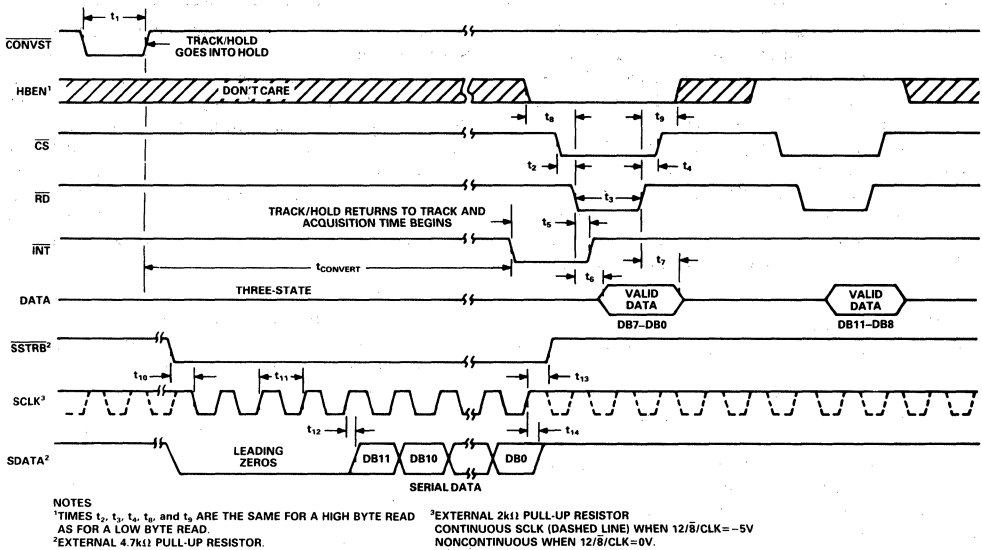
$t_1$

$\overline{CONVST}$

TRACK/HOLD GOES INTO HOLD

HBEN$^1$

DON'T CARE

$t_8$

$t_9$

$\overline{CS}$

$t_2$

$t_4$

$\overline{RD}$

$t_3$

TRACK/HOLD RETURNS TO TRACK AND ACQUISITION TIME BEGINS

$t_5$

$\overline{INT}$

$t_{CONVERT}$

$t_6$

$t_7$

DATA

THREE-STATE

VALID DATA

DB7–DB0

VALID DATA

DB11–DB8

$\overline{SSTRB}^2$

$t_{10}$

$t_{11}$

$t_{13}$

SCLK$^3$

$t_{12}$

$t_{14}$

SDATA$^2$

LEADING ZEROS

DB11

DB10

DB0

SERIAL DATA

NOTES
$^1$TIMES $t_2$, $t_3$, $t_4$, $t_8$, and $t_9$ ARE THE SAME FOR A HIGH BYTE READ AS FOR A LOW BYTE READ.
$^2$EXTERNAL 4.7kΩ PULL-UP RESISTOR.

$^3$EXTERNAL 2kΩ PULL-UP RESISTOR
CONTINUOUS SCLK (DASHED LINE) WHEN $12/\overline{8}$/CLK = −5V
NONCONTINUOUS WHEN $12/\overline{8}$/CLK = 0V.